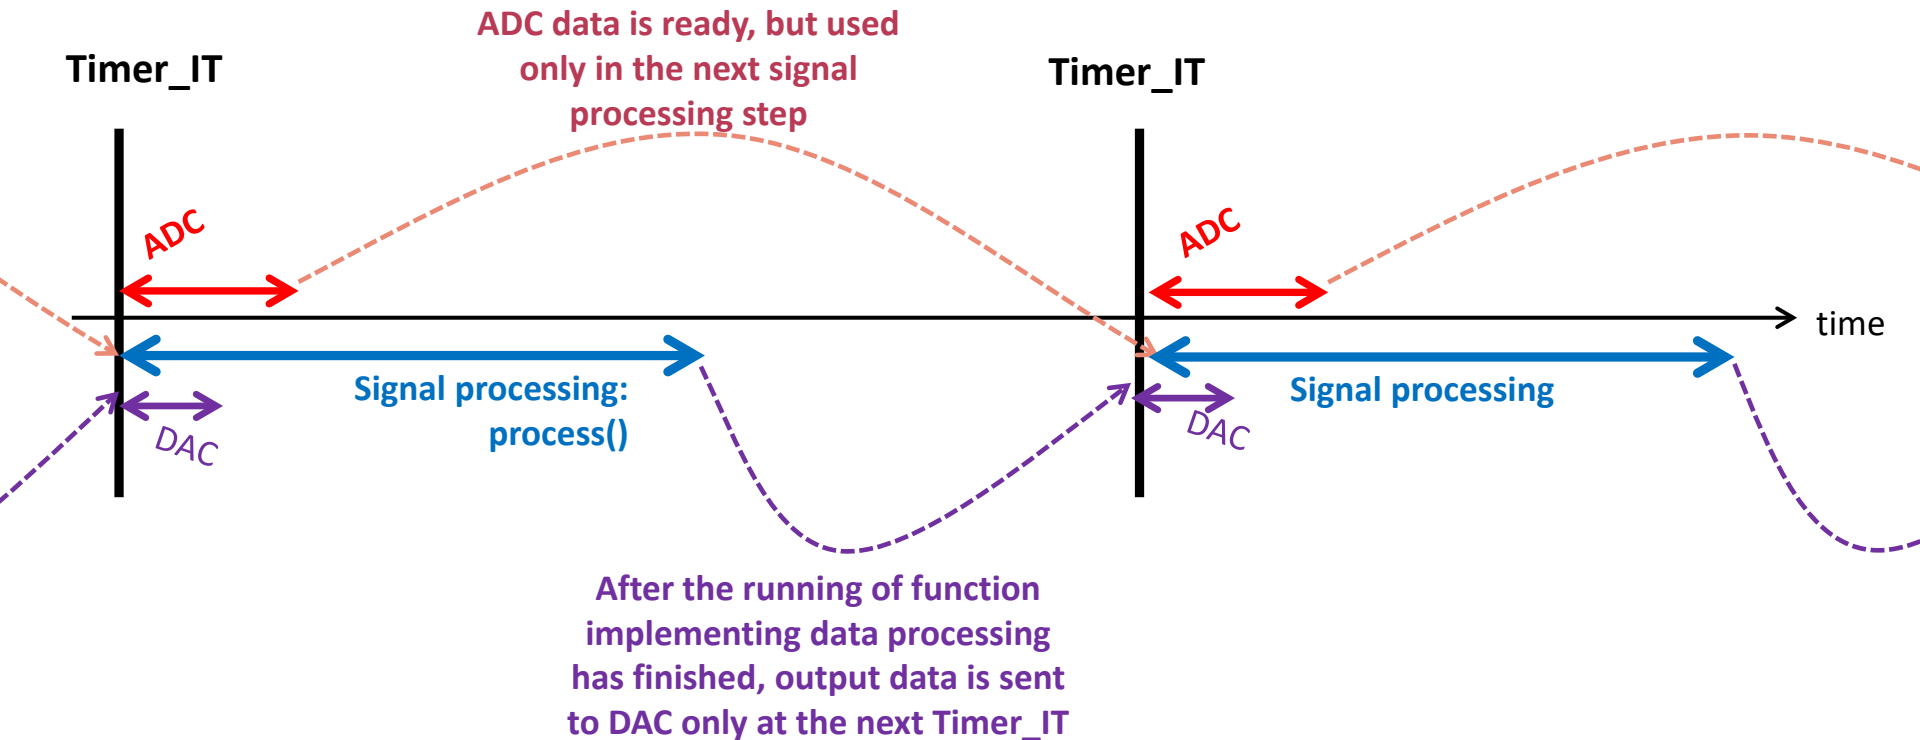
ADC data is ready, but used only in the next signal processing step

Timer_IT

Timer_IT

ADC

ADC

time

Signal processing: process()

Signal processing

DAC

DAC

After the running of function implementing data processing has finished, output data is sent to DAC only at the next Timer_IT